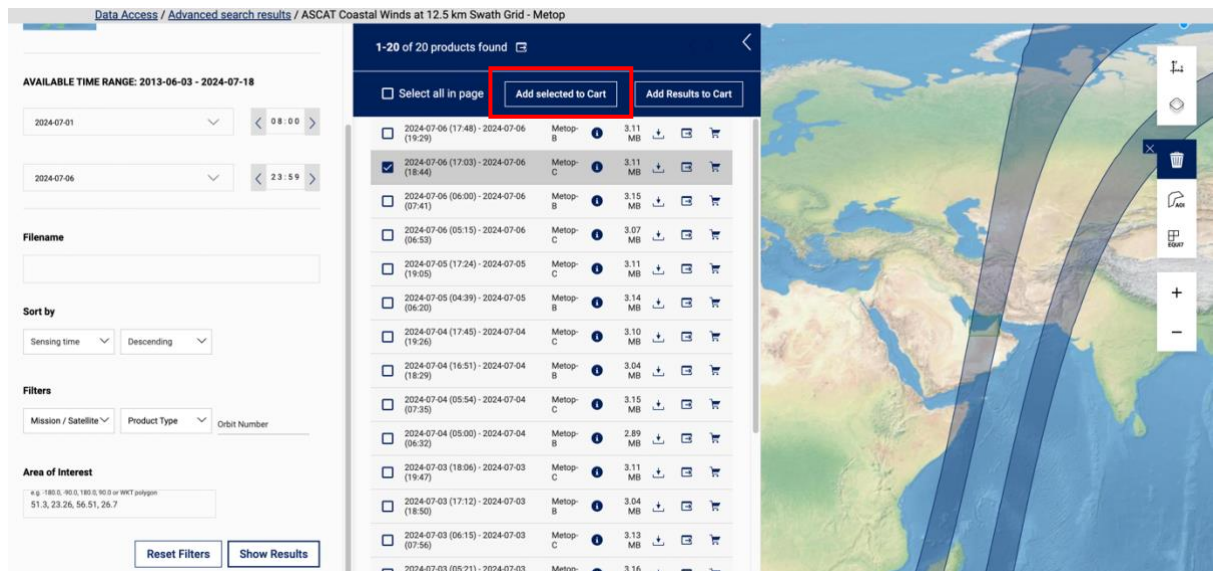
Data Access / Advanced search results / ASCAT Coastal Winds at 12.5 km Swath Grid - Metop

AVAILABLE TIME RANGE: 2013-06-03 - 2024-07-18

2024-07-01

08:00

2024-07-06

23:59

Filename

Sort by

Sensing time

Descending

Filters

Mission / Satellite

Product Type

Orbit Number

Area of Interest

e.g. -180.0, -90.0, 180.0, 90.0 or WKT polygon
51.3, 23.26, 56.51, 26.7

Reset Filters

Show Results

1-20 of 20 products found

Select all in page

Add selected to Cart

Add Results to Cart

| | | | | |
|---|---|---|---|---|
| 2024-07-06 (17:48) - 2024-07-06 (19:29) | Metop-B | 3.11 MB |
| 2024-07-06 (17:03) - 2024-07-06 (18:44) | Metop-C | 3.11 MB |
| 2024-07-06 (06:00) - 2024-07-06 (07:41) | Metop-B | 3.15 MB |
| 2024-07-06 (05:15) - 2024-07-06 (06:53) | Metop-C | 3.07 MB |
| 2024-07-05 (17:24) - 2024-07-05 (19:05) | Metop-C | 3.11 MB |
| 2024-07-05 (04:39) - 2024-07-05 (06:20) | Metop-B | 3.14 MB |
| 2024-07-04 (17:45) - 2024-07-04 (19:26) | Metop-B | 3.10 MB |
| 2024-07-04 (16:51) - 2024-07-04 (18:29) | Metop-B | 3.04 MB |
| 2024-07-04 (05:54) - 2024-07-04 (07:35) | Metop-C | 3.15 MB |
| 2024-07-04 (05:00) - 2024-07-04 (06:32) | Metop-B | 2.89 MB |
| 2024-07-03 (18:06) - 2024-07-03 (19:47) | Metop-C | 3.11 MB |
| 2024-07-03 (17:12) - 2024-07-03 (18:50) | Metop-B | 3.04 MB |
| 2024-07-03 (06:15) - 2024-07-03 (07:56) | Metop-C | 3.13 MB |
| 2024-07-03 (05:21) - 2024-07-03 | Metop- | 3.16 |

AOI

EQUI7

+

−